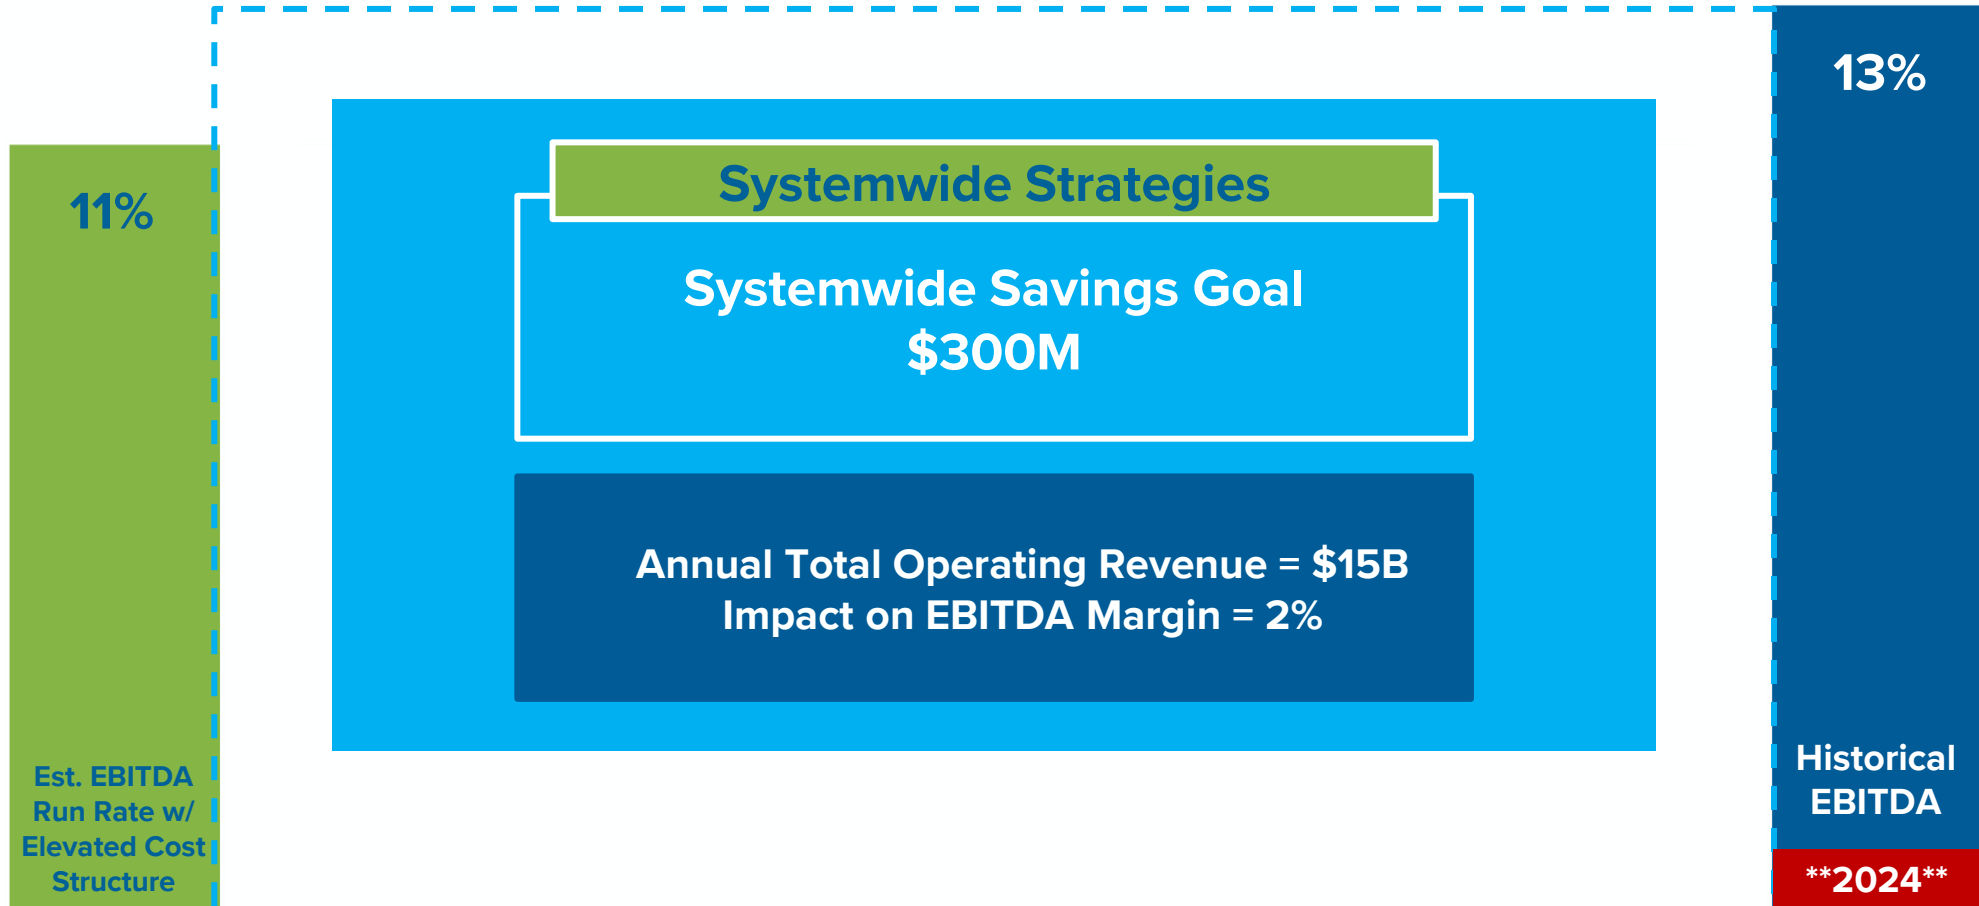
11%

Est. EBITDA Run Rate w/ Elevated Cost Structure

Systemwide Strategies

Systemwide Savings Goal
$300M

Annual Total Operating Revenue = $15B
Impact on EBITDA Margin = 2%

13%

Historical EBITDA

**2024**